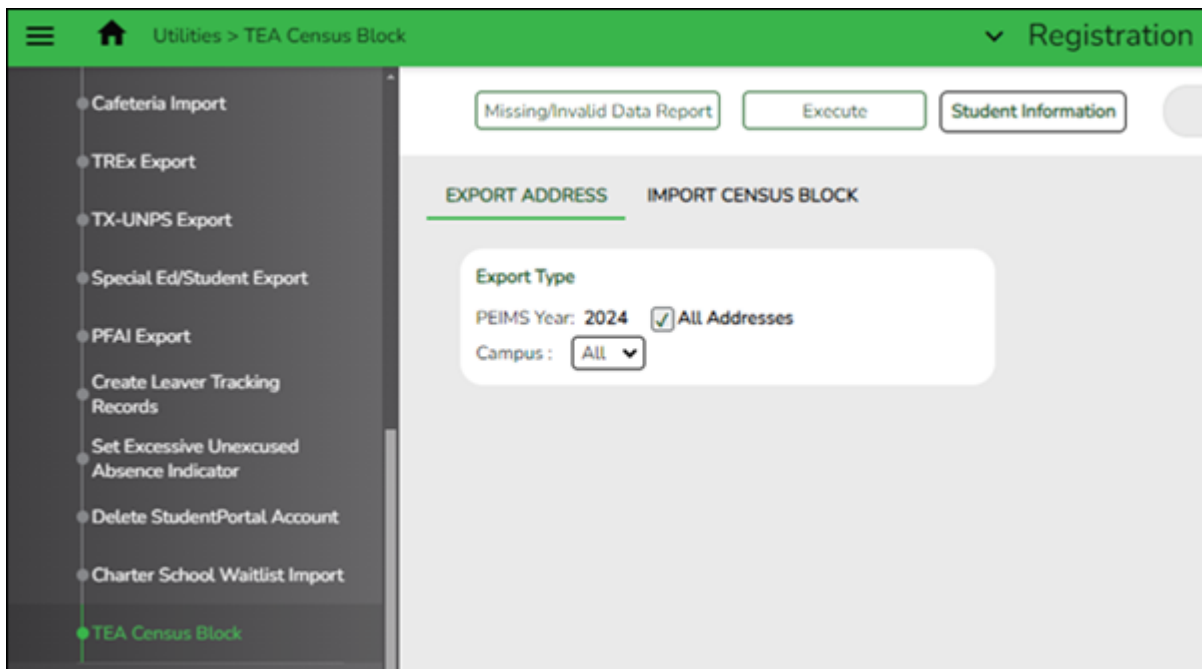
Utilities > TEA Census Block

Registration

Cafeteria Import

TREx Export

TX-UNPS Export

Special Ed/Student Export

PFAI Export

Create Leaver Tracking Records

Set Excessive Unexcused Absence Indicator

Delete StudentPortal Account

Charter School Waitlist Import

TEA Census Block

Missing/Invalid Data Report

Execute

Student Information

EXPORT ADDRESS

IMPORT CENSUS BLOCK

Export Type

PEIMS Year: 2024

All Addresses

Campus : All